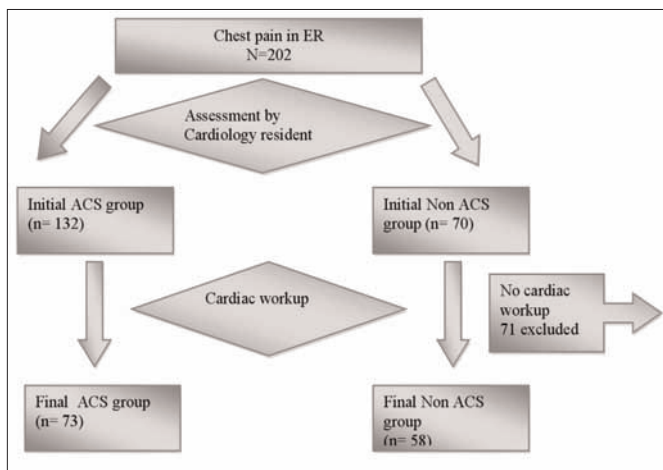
Chest pain in ER
N=202

Assessment by Cardiology resident

Initial ACS group (n= 132)

Initial Non ACS group (n= 70)

Cardiac workup

No cardiac workup 71 excluded

Final ACS group (n= 73)

Final Non ACS group (n= 58)